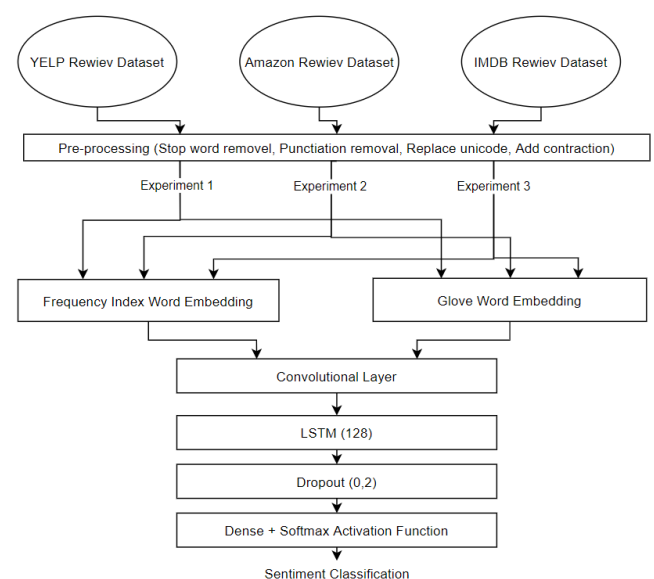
YELP Rewiev Dataset

Amazon Rewiev Dataset

IMDB Rewiev Dataset

Pre-processing (Stop word removel, Punctiation removal, Replace unicode, Add contraction)

Experiment 1

Experiment 2

Experiment 3

Frequency Index Word Embedding

Glove Word Embedding

Convolutional Layer

LSTM (128)

Dropout (0,2)

Dense + Softmax Activation Function

Sentiment Classification